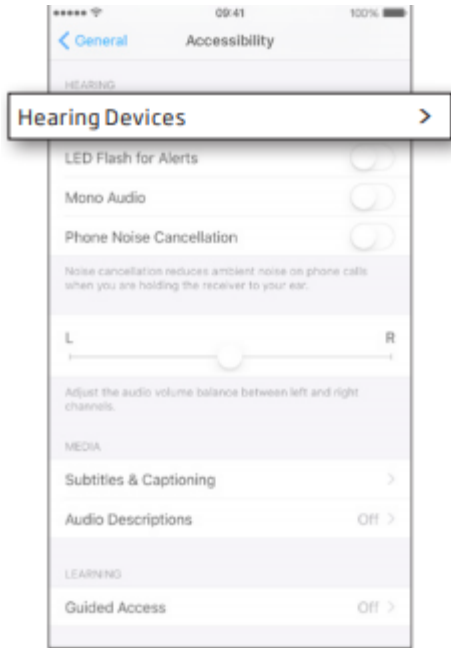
●●●●● 09:41 100%

< General Accessibility

HEARING

Hearing Devices >

LED Flash for Alerts

Mono Audio

Phone Noise Cancellation

Noise cancellation reduces ambient noise on phone calls when you are holding the receiver to your ear.

L R

Adjust the audio volume balance between left and right channels.

MEDIA

Subtitles & Captioning >

Audio Descriptions Off >

LEARNING

Guided Access Off >